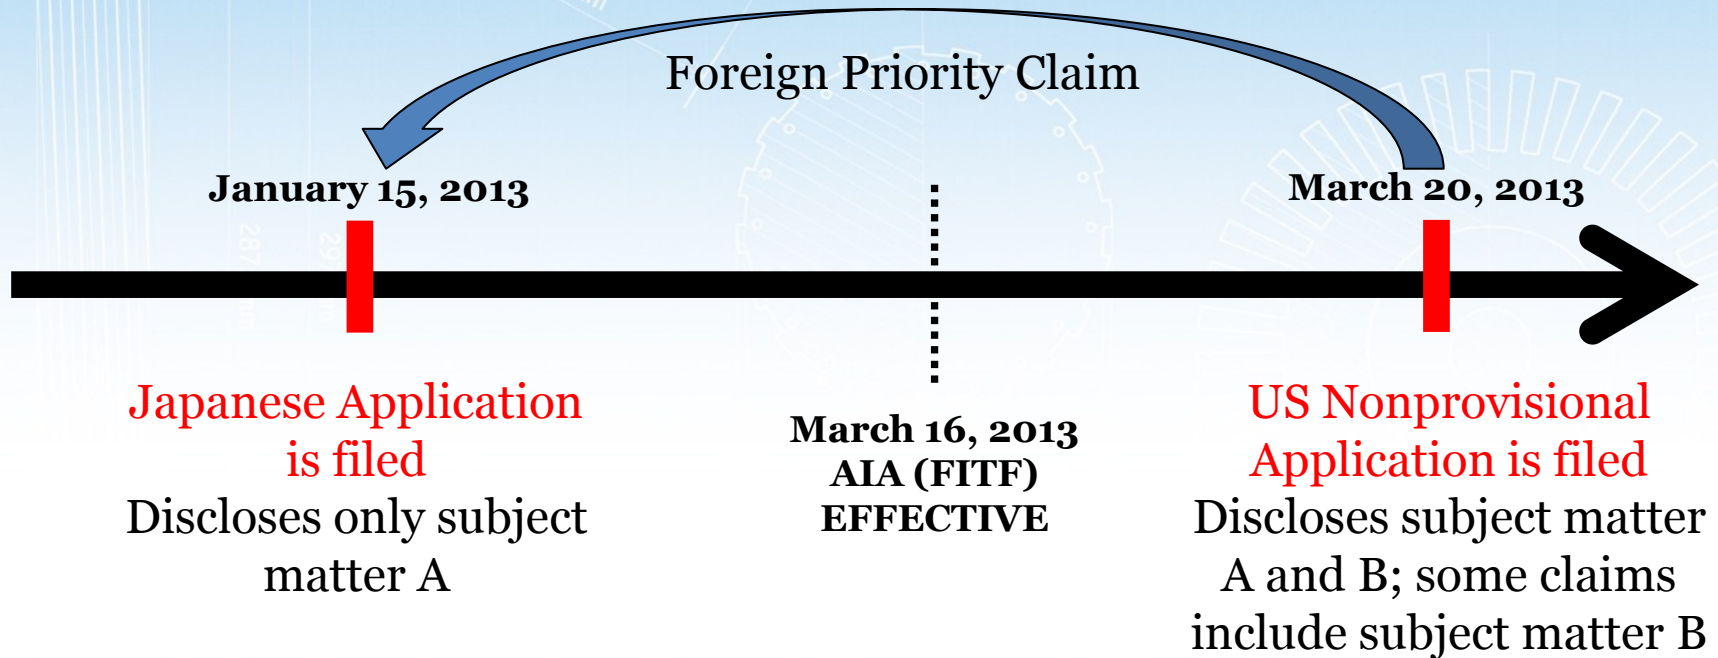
Foreign Priority Claim

January 15, 2013

March 20, 2013

Japanese Application is filed
Discloses only subject matter A

March 16, 2013
AIA (FITF)
EFFECTIVE

US Nonprovisional Application is filed
Discloses subject matter A and B; some claims include subject matter B